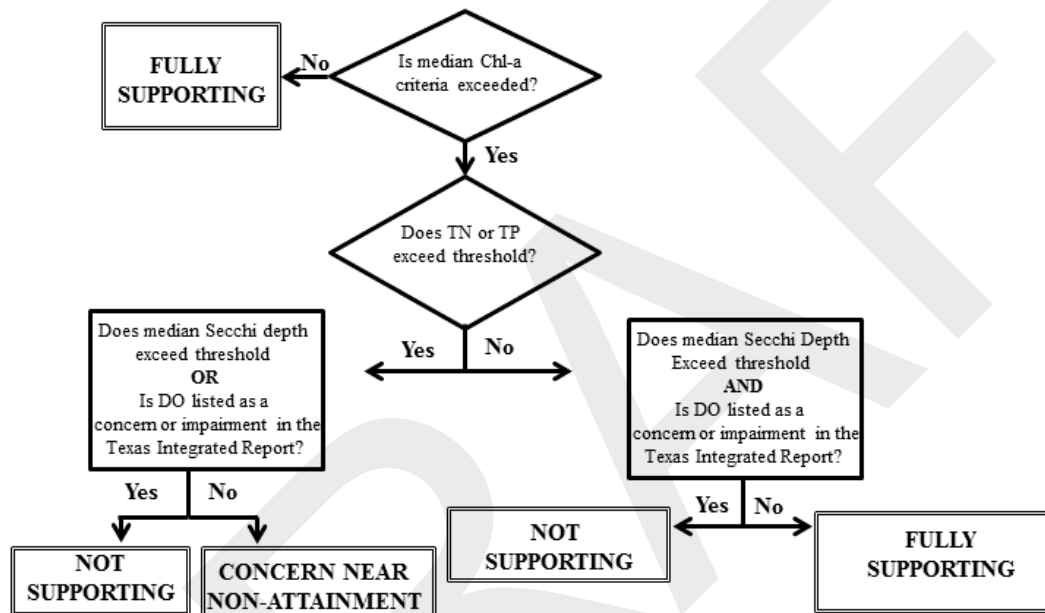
FULLY SUPPORTING

No

Is median Chl-a criteria exceeded?

Yes

Does TN or TP exceed threshold?

Does median Secchi depth exceed threshold
OR
Is DO listed as a concern or impairment in the Texas Integrated Report?

Yes

No

Does median Secchi Depth Exceed threshold
AND
Is DO listed as a concern or impairment in the Texas Integrated Report?

Yes

No

Yes

No

NOT SUPPORTING

CONCERN NEAR NON-ATTAINMENT

NOT SUPPORTING

FULLY SUPPORTING

DRAFT